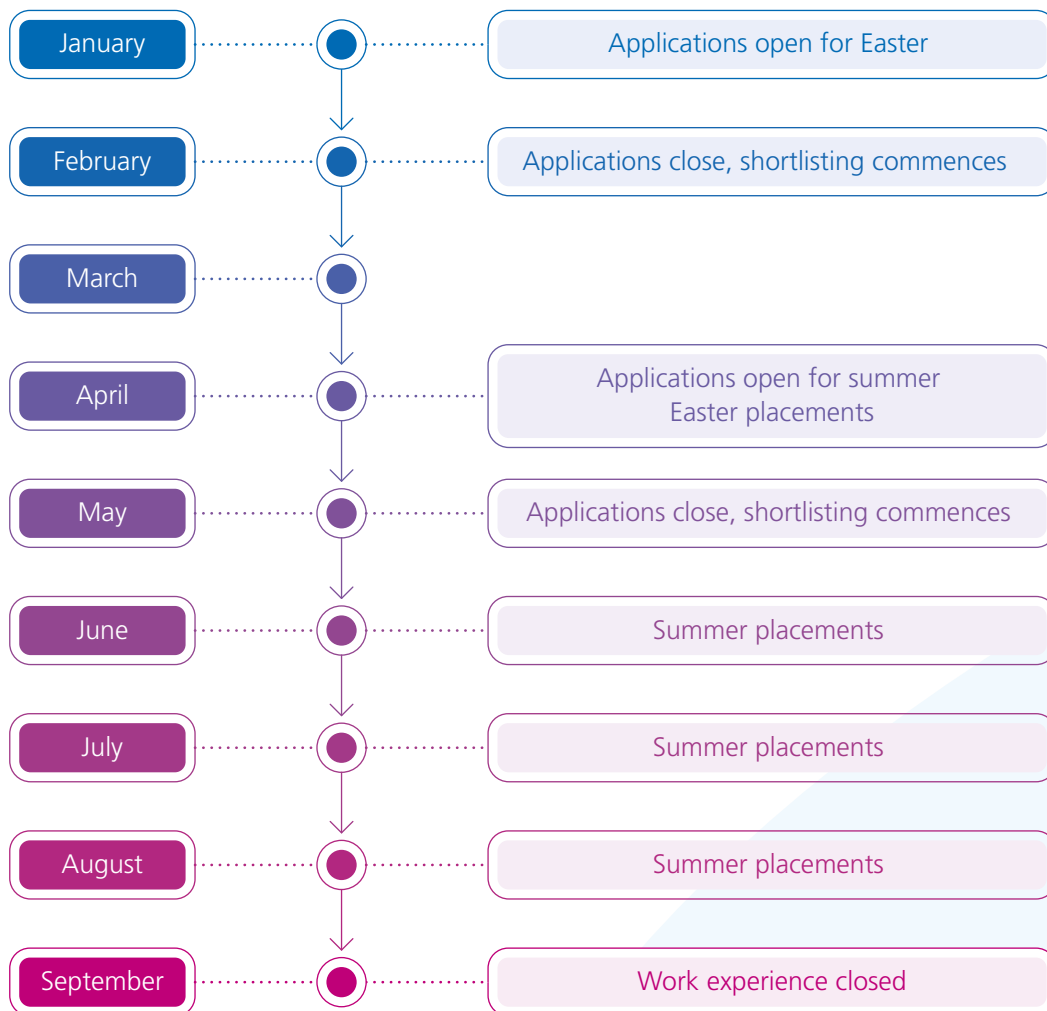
January

Applications open for Easter

February

Applications close, shortlisting commences

March

April

Applications open for summer
Easter placements

May

Applications close, shortlisting commences

June

Summer placements

July

Summer placements

August

Summer placements

September

Work experience closed